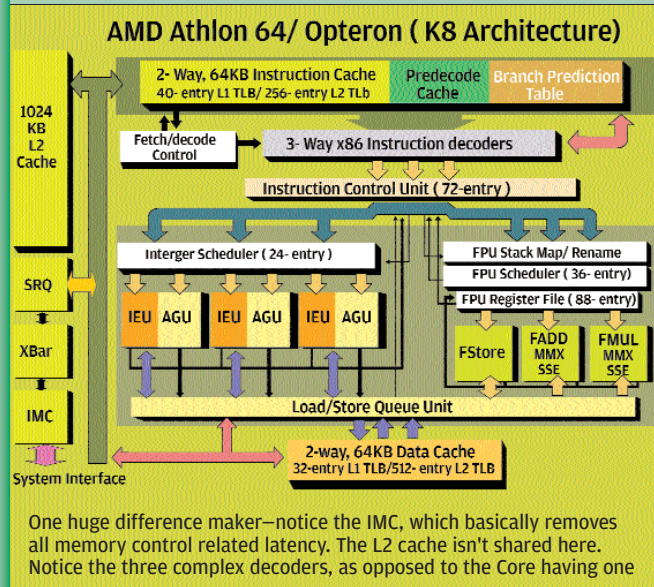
AMD Athlon 64/ Opteron ( K8 Architecture)

1024 KB L2 Cache

2- Way, 64KB Instruction Cache
40- entry L1 TLB/ 256- entry L2 TLb

Predecode Cache

Branch Prediction Table

Fetch/decode Control

3- Way x86 Instruction decoders

Instruction Control Unit ( 72-entry )

Interger Scheduler ( 24- entry )

FPU Stack Map/ Rename

FPU Scheduler ( 36- entry)

FPU Register File ( 88- entry)

SRQ

XBar

IMC

IEU AGU

IEU AGU

IEU AGU

FStore

FADD MMX SSE

FMUL MMX SSE

Load/Store Queue Unit

2-way, 64KB Data Cache
32-entry L1 TLB/512- entry L2 TLB

System Interface

One huge difference maker—notice the IMC, which basically removes all memory control related latency. The L2 cache isn't shared here. Notice the three complex decoders, as opposed to the Core having one